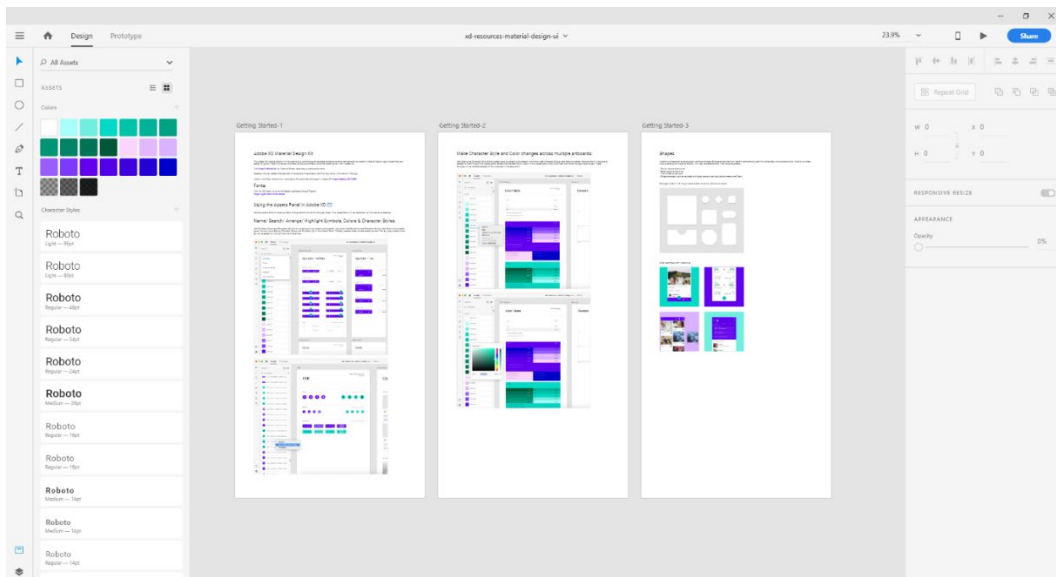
Design Prototype

xd-resources-material-design-ui

23.9%

Share

All Assets

ASSETS

Colors

Character Styles

Roboto
Light — 96pt

Roboto
Light — 60pt

Roboto
Regular — 48pt

Roboto
Regular — 34pt

Roboto
Regular — 24pt

Roboto
Medium — 20pt

Roboto
Regular — 16pt

Roboto
Regular — 16pt

Roboto
Medium — 14pt

Roboto
Medium — 14pt

Roboto
Regular — 14pt

Getting Started-1

Adobe XD Material Design Kit

Fonts

Using the Assets Panel in Adobe XD

Name/ Search/ Arrange/ Highlight Symbols, Colors & Character Styles

Getting Started-2

Make Character Style and Color changes across multiple artboards

Getting Started-3

Shapes

Repeat Grid

W 0
X 0
H 0
Y 0

RESPONSIVE RESIZE

APPEARANCE

Opacity

0%